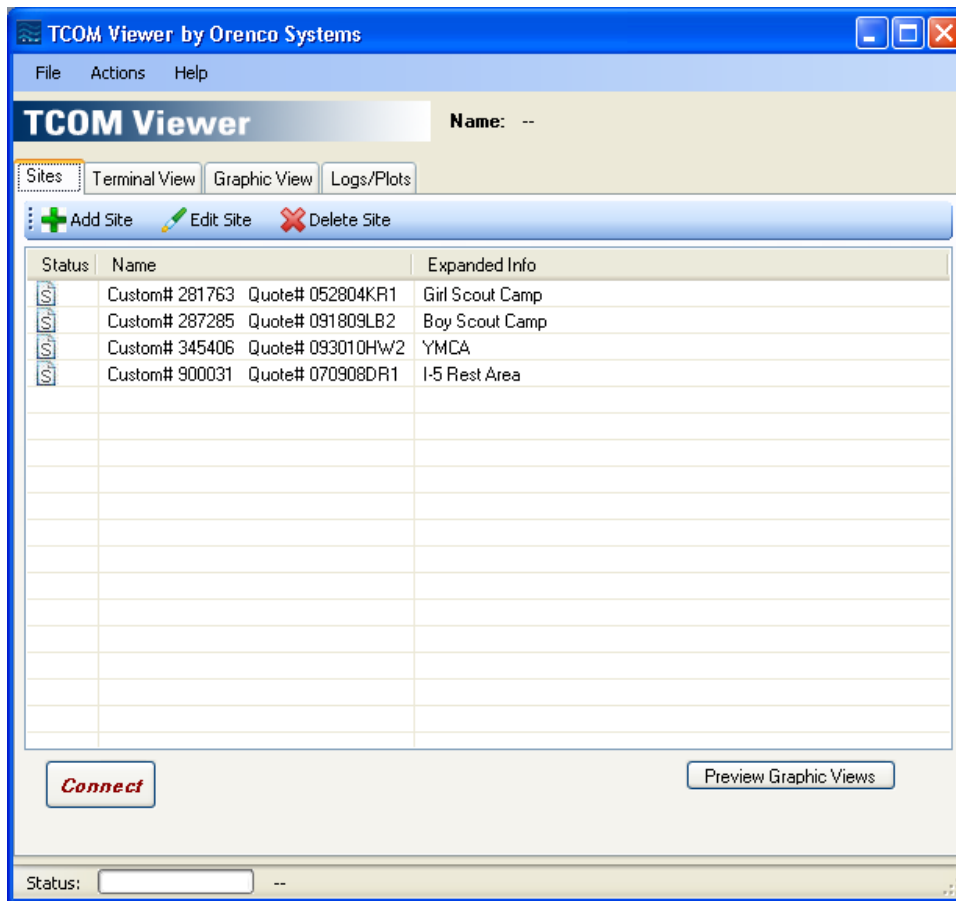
TCOM Viewer by Orenco Systems

File Actions Help

TCOM Viewer

Name: --

Sites | Terminal View | Graphic View | Logs/Plots

Add Site Edit Site Delete Site

| Status | Name | Expanded Info |
|---|---|---|
| S | Custom# 281763 Quote# 052804KR1 | Girl Scout Camp |
| S | Custom# 287285 Quote# 091809LB2 | Boy Scout Camp |
| S | Custom# 345406 Quote# 093010HW2 | YMCA |
| S | Custom# 900031 Quote# 070908DR1 | I-5 Rest Area |

Connect

Preview Graphic Views

Status: --